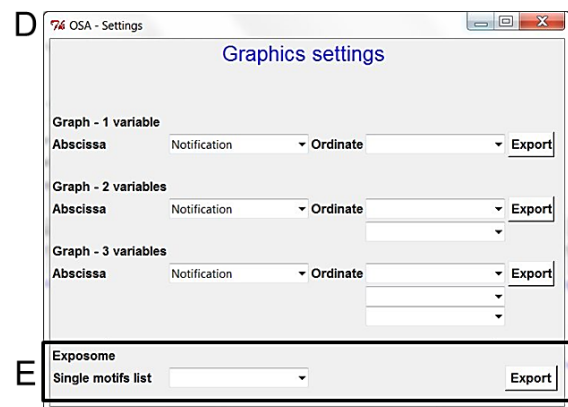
D

OSA - Settings

Graphics settings

Graph - 1 variable
Abscissa Notification Ordinate Export

Graph - 2 variables
Abscissa Notification Ordinate Export

Graph - 3 variables
Abscissa Notification Ordinate Export

E

Exposome
Single motifs list Export